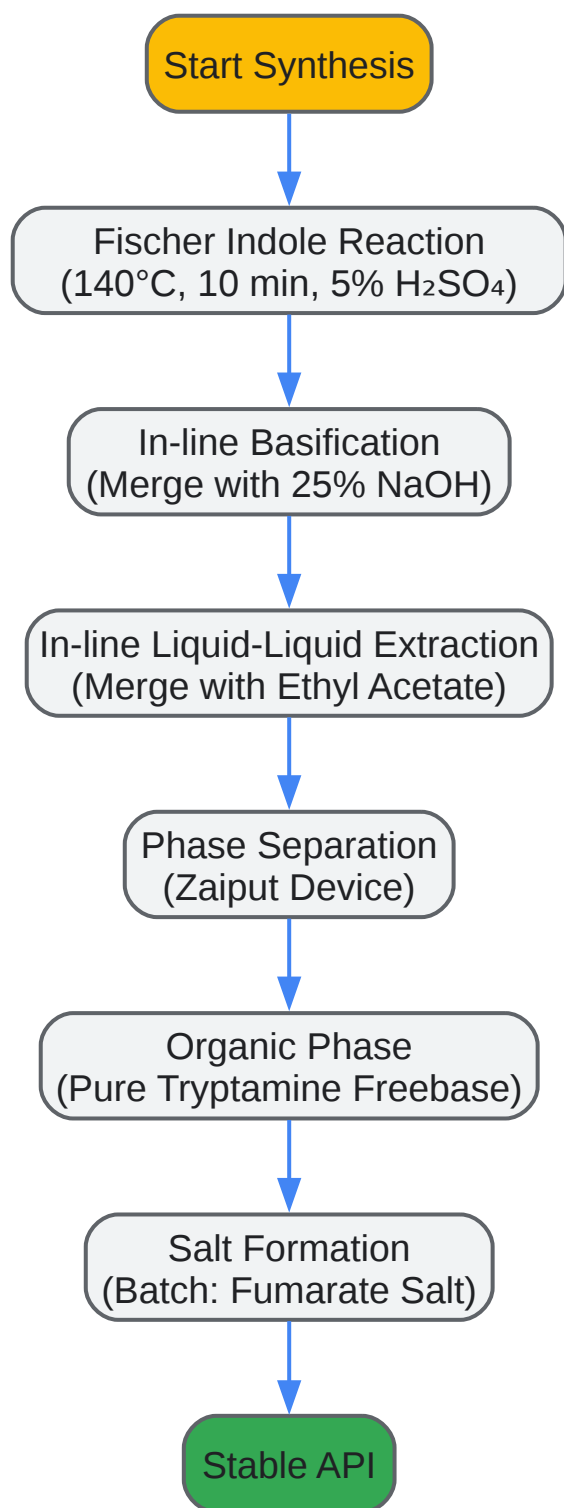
Start Synthesis

Fischer Indole Reaction (140°C, 10 min, 5% $H_2SO_4$)

In-line Basification (Merge with 25% NaOH)

In-line Liquid-Liquid Extraction (Merge with Ethyl Acetate)

Phase Separation (Zaiput Device)

Organic Phase (Pure Tryptamine Freebase)

Salt Formation (Batch: Fumarate Salt)

Stable API